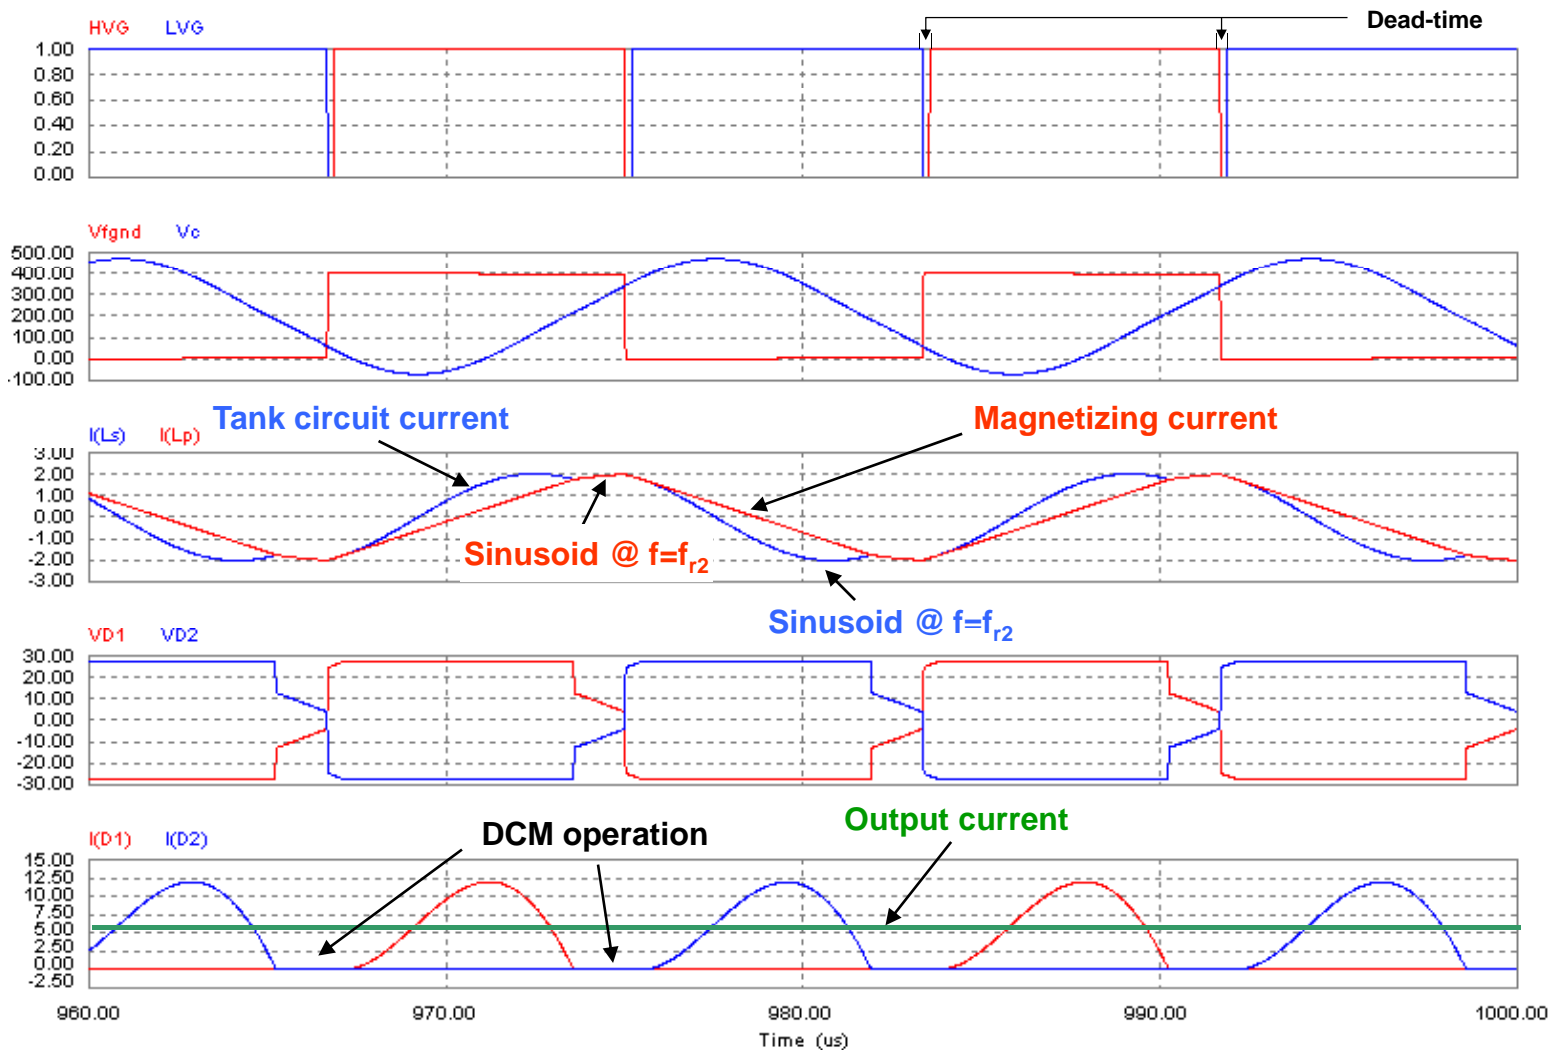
HVG LVG

Dead-time

1.00
0.80
0.60
0.40
0.20
0.00

Vfgnd Vc

500.00
400.00
300.00
200.00
100.00
00.00
-100.00

Tank circuit current

Magnetizing current

I(Ls) I(Lp)

3.00
2.00
1.00
0.00
-1.00
-2.00
-3.00

Sinusoid @ f=f$_{r2}$

Sinusoid @ f=f$_{r2}$

VD1 VD2

30.00
20.00
10.00
0.00
-10.00
-20.00
-30.00

Output current

I(D1) I(D2)

DCM operation

15.00
12.50
10.00
7.50
5.00
2.50
0.00
-2.50

960.00
970.00
980.00
990.00
1000.00

Time (us)